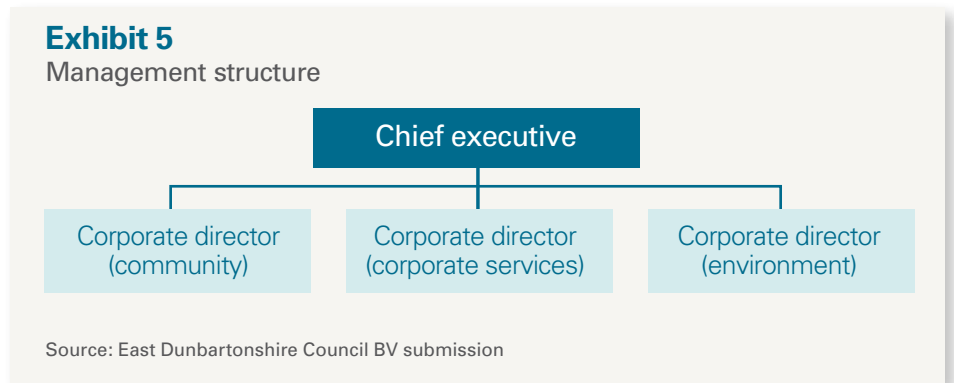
Exhibit 5
Management structure

Chief executive

Corporate director (community)

Corporate director (corporate services)

Corporate director (environment)

Source: East Dunbartonshire Council BV submission